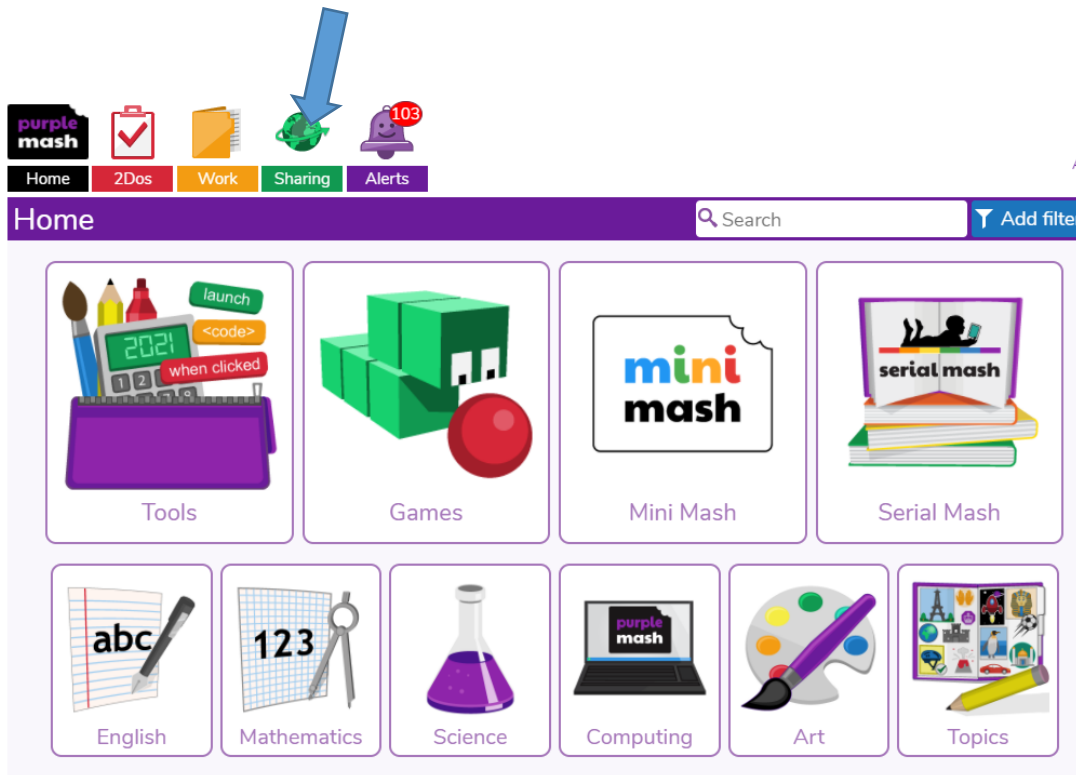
purple mash

103

Home 2Dos Work Sharing Alerts

Home

Search

Add filte

launch
<code>
2021
when clicked
123

Tools

Games

mini mash

Mini Mash

serial mash

Serial Mash

abc

English

123

Mathematics

Science

purple mash

Computing

Art

Topics